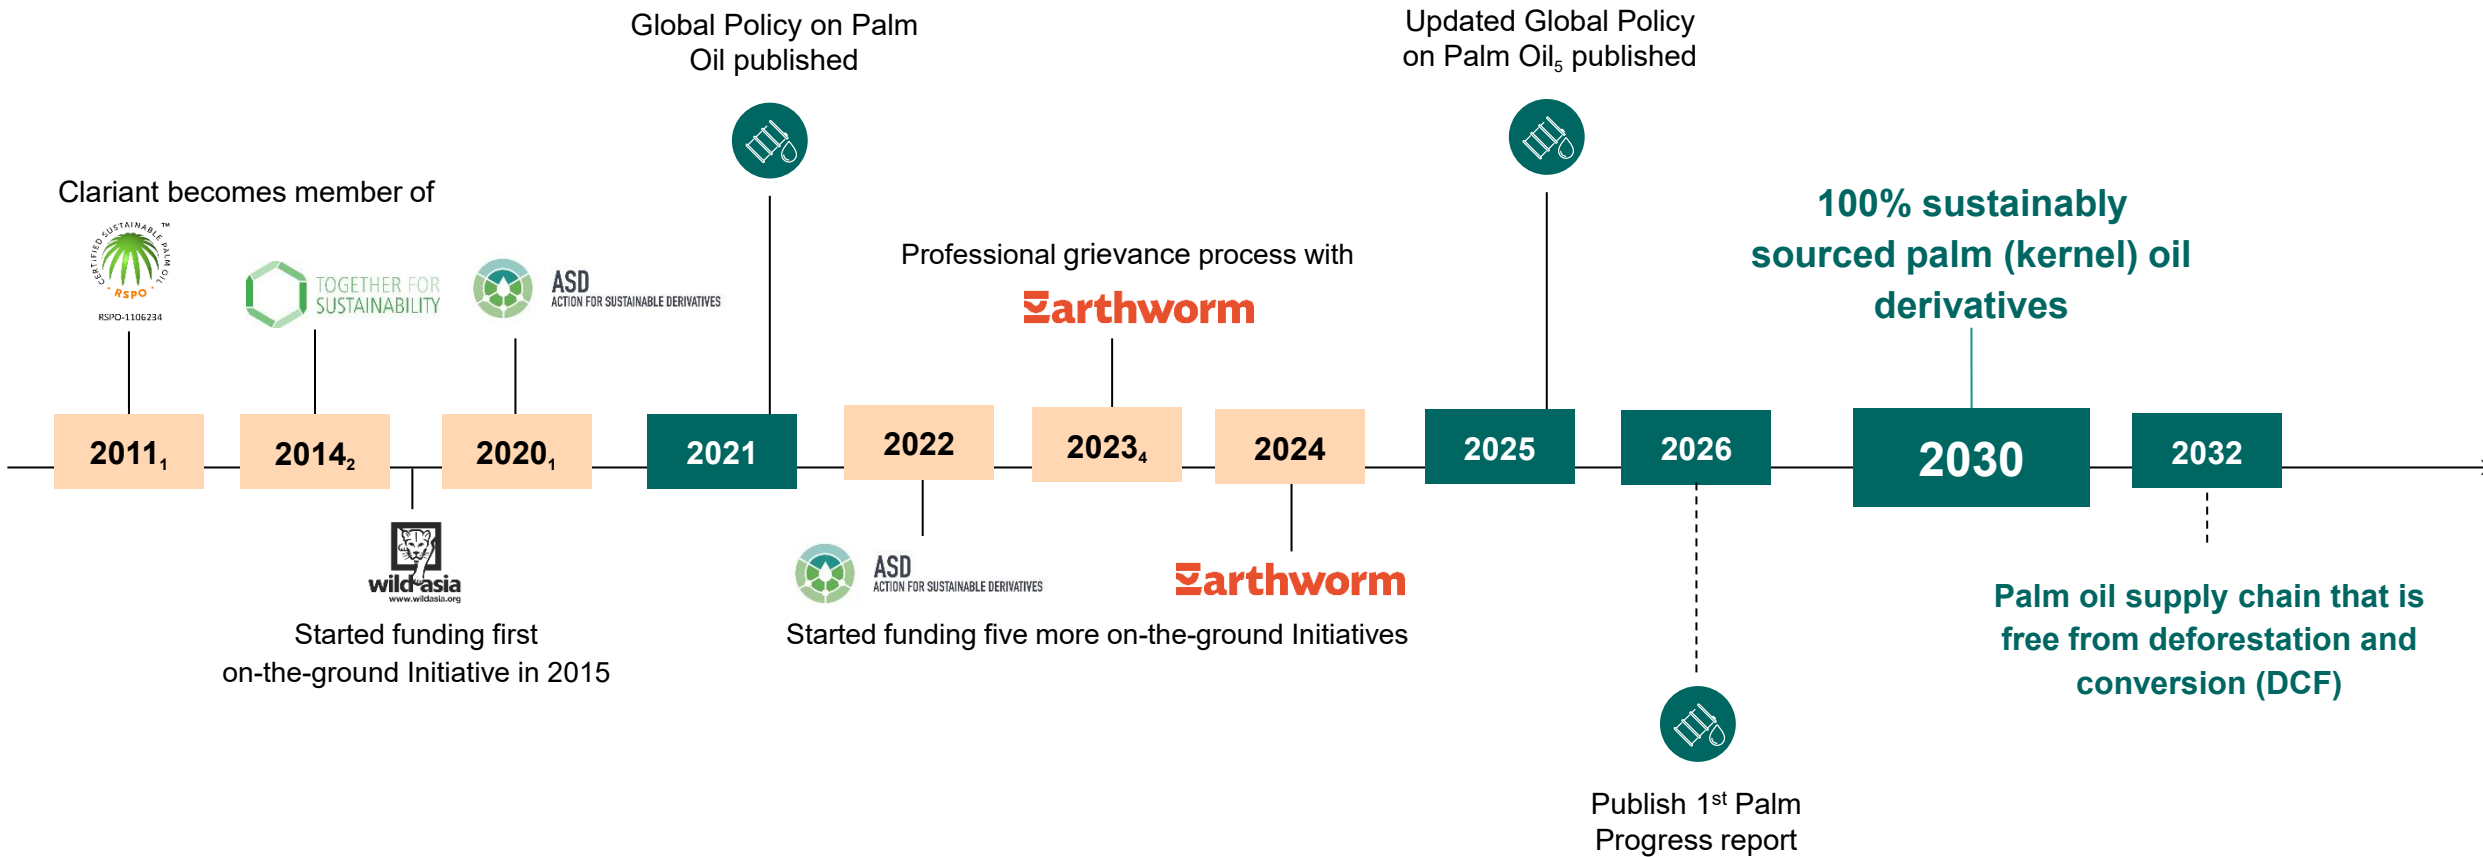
Global Policy on Palm Oil published

Updated Global Policy on Palm Oil$_5$ published

Clariant becomes member of

CERTIFIED SUSTAINABLE PALM OIL RSPO ™
RSPO-1106234

TOGETHER FOR SUSTAINABILITY

ASD ACTION FOR SUSTAINABLE DERIVATIVES

Professional grievance process with

Earthworm

100% sustainably sourced palm (kernel) oil derivatives

2011$_1$

2014$_2$

2020$_1$

2021

2022

2023$_4$

2024

2025

2026

2030

2032

wild asia
www.wildasia.org

Started funding first on-the-ground Initiative in 2015

ASD ACTION FOR SUSTAINABLE DERIVATIVES

Earthworm

Started funding five more on-the-ground Initiatives

Palm oil supply chain that is free from deforestation and conversion (DCF)

Publish 1$^{st}$ Palm Progress report